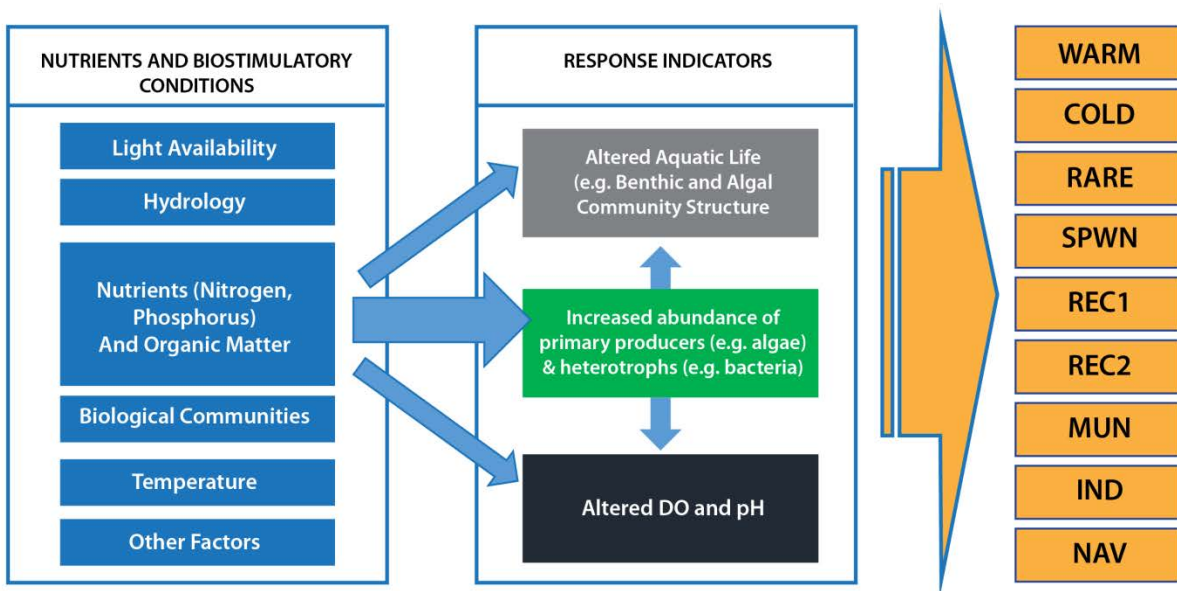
NUTRIENTS AND BIOSTIMULATORY CONDITIONS

Light Availability

Hydrology

Nutrients (Nitrogen, Phosphorus) And Organic Matter

Biological Communities

Temperature

Other Factors

RESPONSE INDICATORS

Altered Aquatic Life (e.g. Benthic and Algal Community Structure

Increased abundance of primary producers (e.g. algae) & heterotrophs (e.g. bacteria)

Altered DO and pH

WARM

COLD

RARE

SPWN

REC1

REC2

MUN

IND

NAV